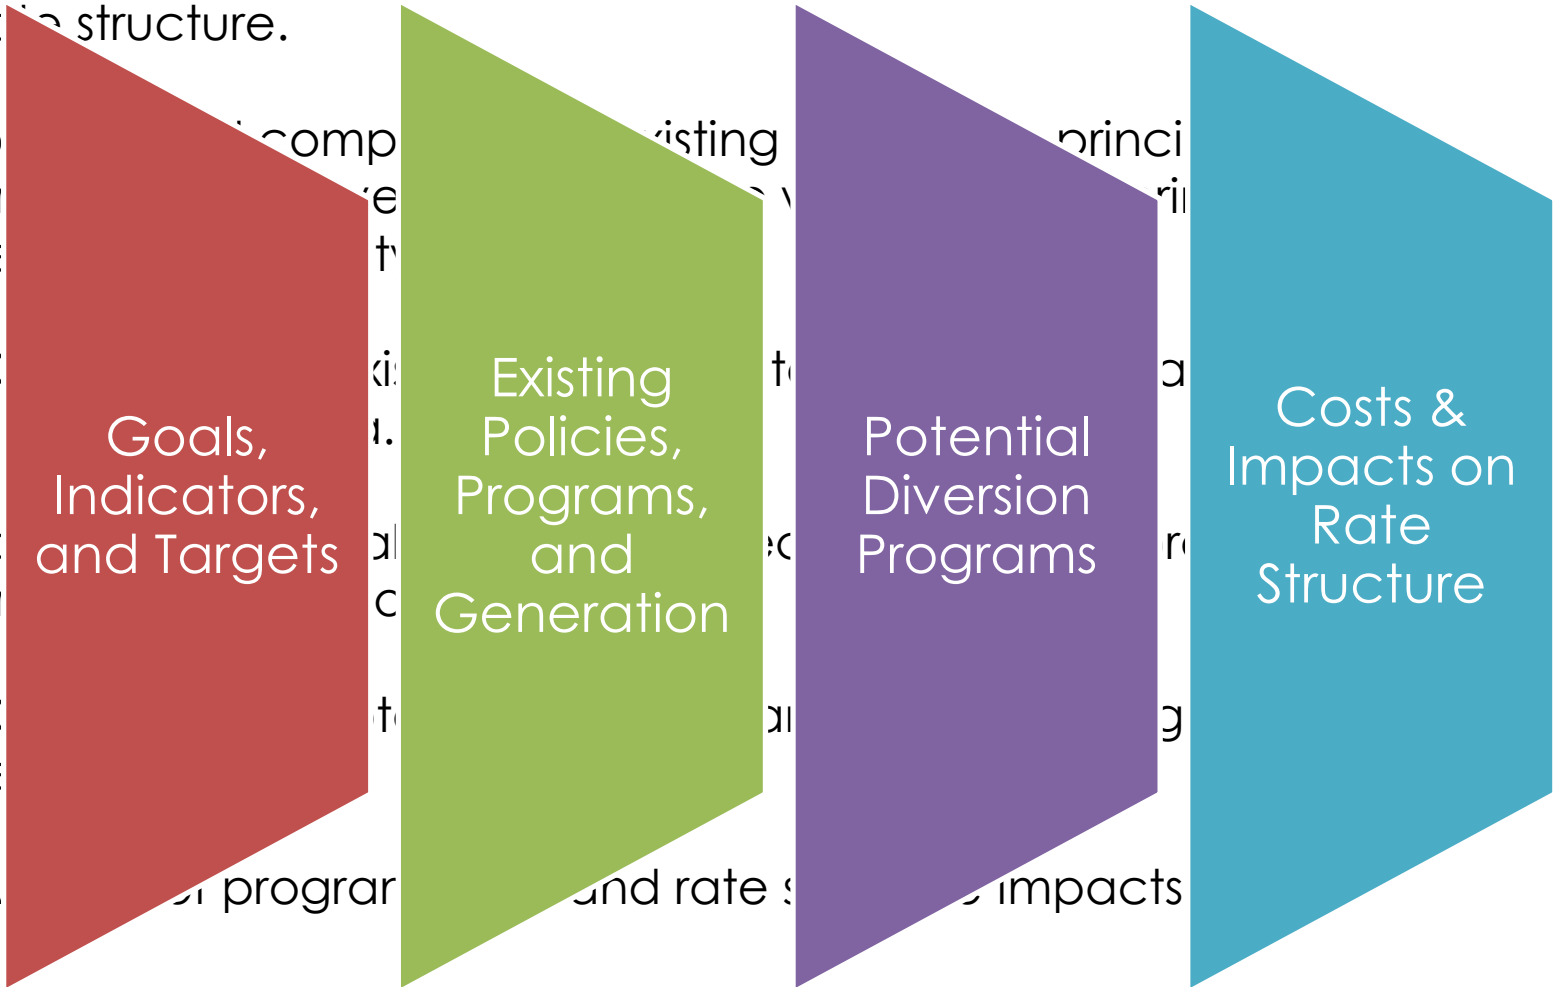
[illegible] structure.

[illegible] comp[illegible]xisting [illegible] princi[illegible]

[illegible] progra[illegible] and rate s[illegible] impacts

Goals, Indicators, and Targets

Existing Policies, Programs, and Generation

Potential Diversion Programs

Costs & Impacts on Rate Structure